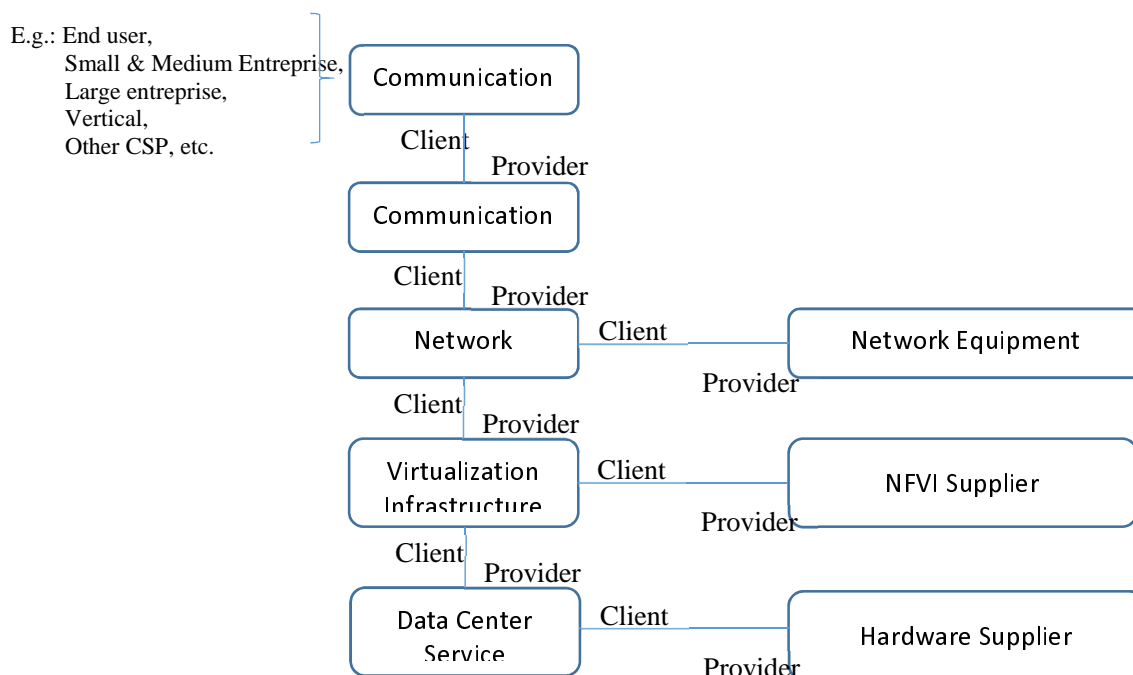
E.g.: End user,
Small & Medium Entreprise,
Large entreprise,
Vertical,
Other CSP, etc.

Communication

Client

Provider

Communication

Client

Provider

Network

Client

Network Equipment

Provider

Client

Provider

Virtualization Infrastructure

Client

NFVI Supplier

Provider

Client

Provider

Data Center Service

Client

Hardware Supplier

Provider